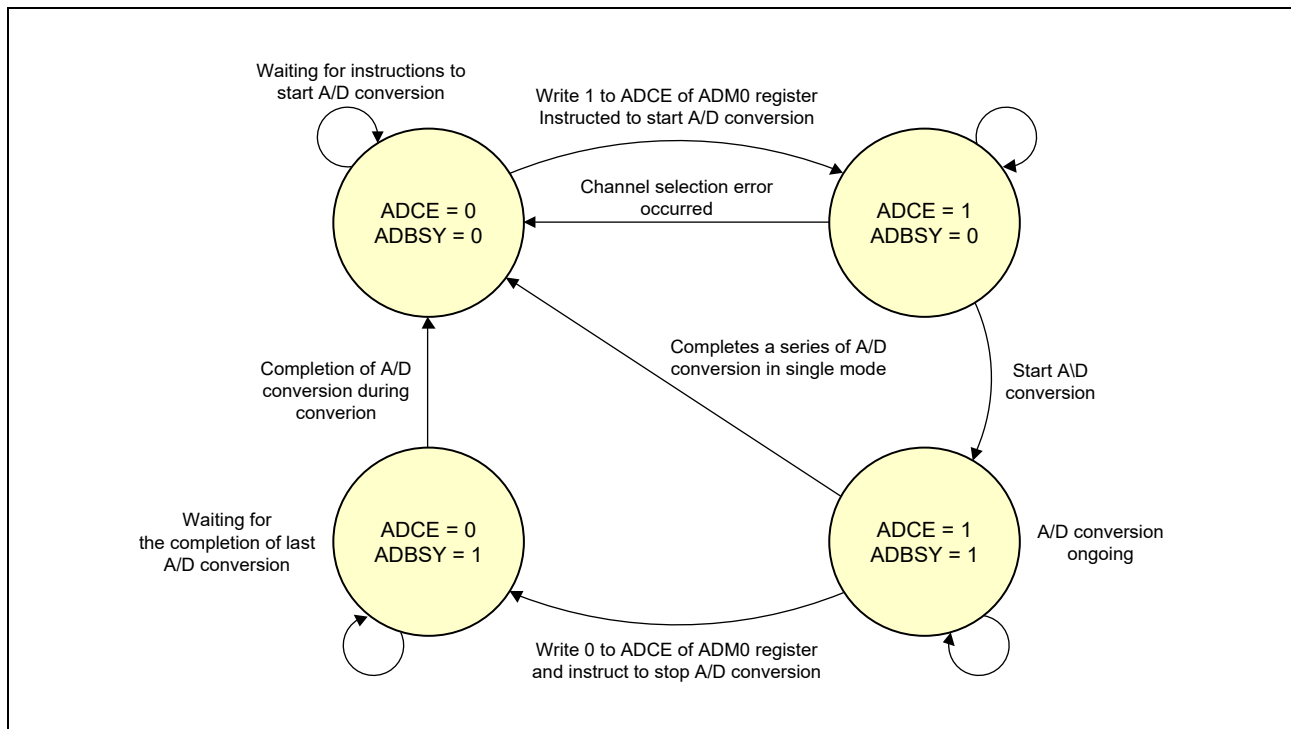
Waiting for instructions to start A/D conversion

Write 1 to ADCE of ADM0 register
Instructed to start A/D conversion

Channel selection error occurred

ADCE = 0
ADBSY = 0

ADCE = 1
ADBSY = 0

Completes a series of A/D conversion in single mode

Completion of A/D conversion during converion

Start A\D conversion

Waiting for the completion of last A/D conversion

ADCE = 0
ADBSY = 1

ADCE = 1
ADBSY = 1

A/D conversion ongoing

Write 0 to ADCE of ADM0 register and instruct to stop A/D conversion